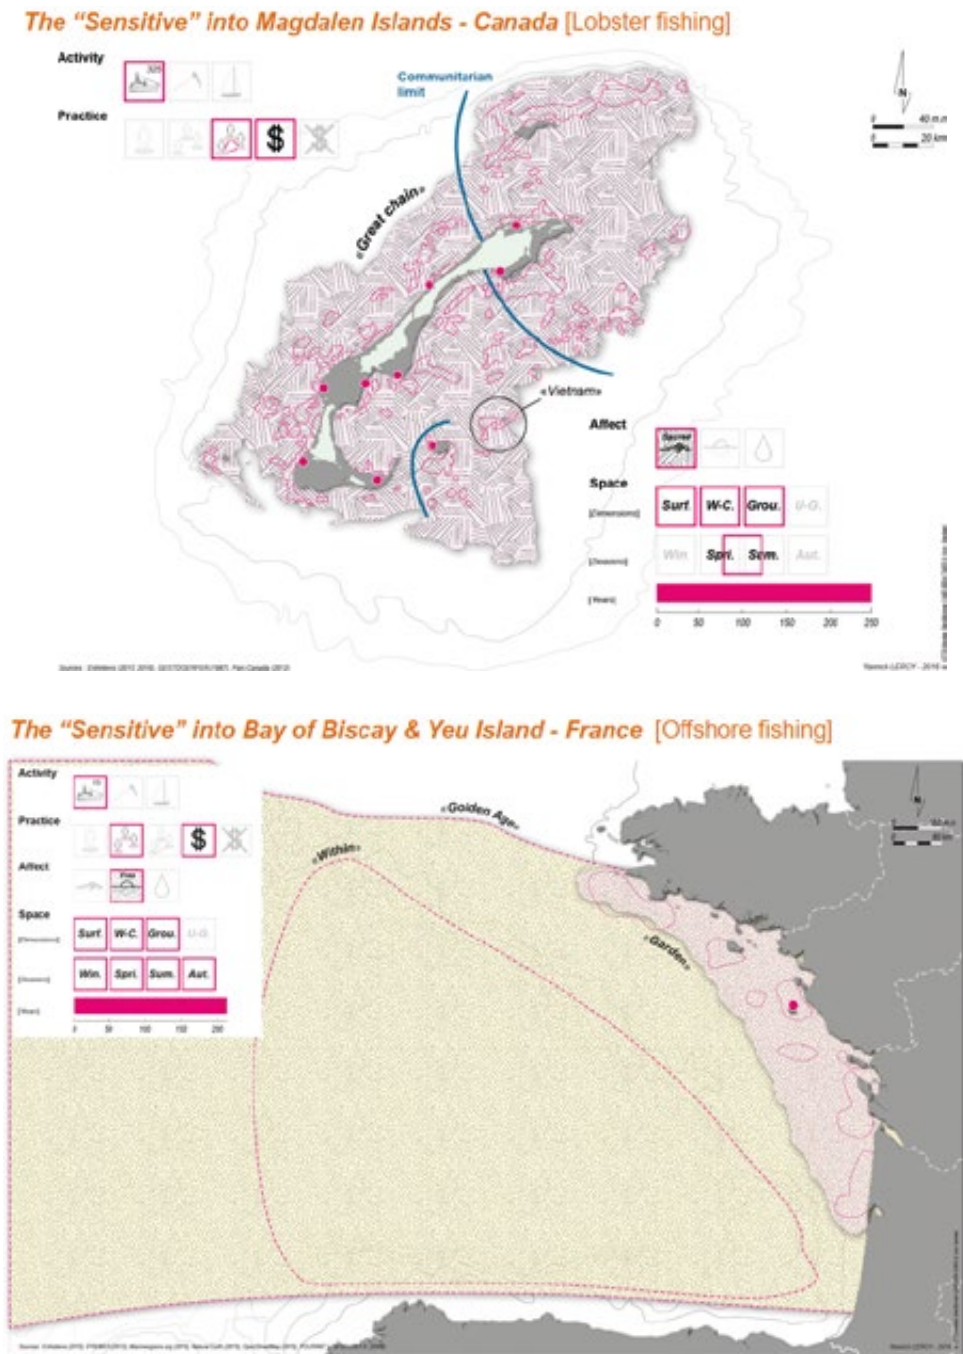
The "Sensitive" into Magdalen Islands - Canada [Lobster fishing]

Activity

Practice

$

Communitarian limit

N

40 m.n

20 km

«Great chain»

«Vietnam»

Affect

Space

[Dimensions]

Surf. W-C. Grou. U-G.

[Seasons]

Win. Spri. Sum. Aut.

[Years]

0 50 100 150 200 250

Sources : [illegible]

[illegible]

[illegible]

The "Sensitive" into Bay of Biscay & Yeu Island - France [Offshore fishing]

Activity

Practice

$

Affect

Space

[Dimensions]

Surf. W-C. Grou. U-G.

[Seasons]

Win. Spri. Sum. Aut.

[Years]

0 50 100 150 200

«Golden Age»

«Within»

«Garden»

N

Sources : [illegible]

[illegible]